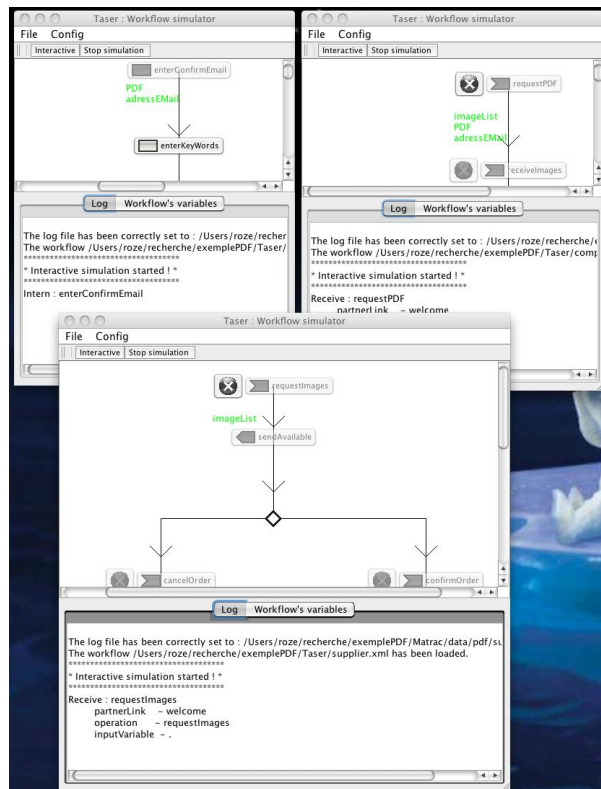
Taser : Workflow simulator
File Config
Interactive Stop simulation
enterConfirmEmail
PDF
adressEMail
enterKeyWords
Log Workflow's variables
The log file has been correctly set to : /Users/roze/recher
The workflow /Users/roze/recherche/exemplePDF/Taser/
**********************************
* Interactive simulation started ! *
**********************************
Intern : enterConfirmEmail

Taser : Workflow simulator
File Config
Interactive Stop simulation
requestPDF
imageList
PDF
adressEMail
receiveImages
Log Workflow's variables
The log file has been correctly set to : /Users/roze/recherche/
The workflow /Users/roze/recherche/exemplePDF/Taser/comp
**********************************
* Interactive simulation started ! *
**********************************
Receive : requestPDF
partnerLink - welcome

Taser : Workflow simulator
File Config
Interactive Stop simulation
requestImages
imageList
sendAvailable
cancelOrder
confirmOrder
Log Workflow's variables
The log file has been correctly set to : /Users/roze/recherche/exemplePDF/Matrac/data/pdf/su
The workflow /Users/roze/recherche/exemplePDF/Taser/supplier.xml has been loaded.
**********************************
* Interactive simulation started ! *
**********************************
Receive : requestImages
partnerLink - welcome
operation - requestImages
inputVariable - .